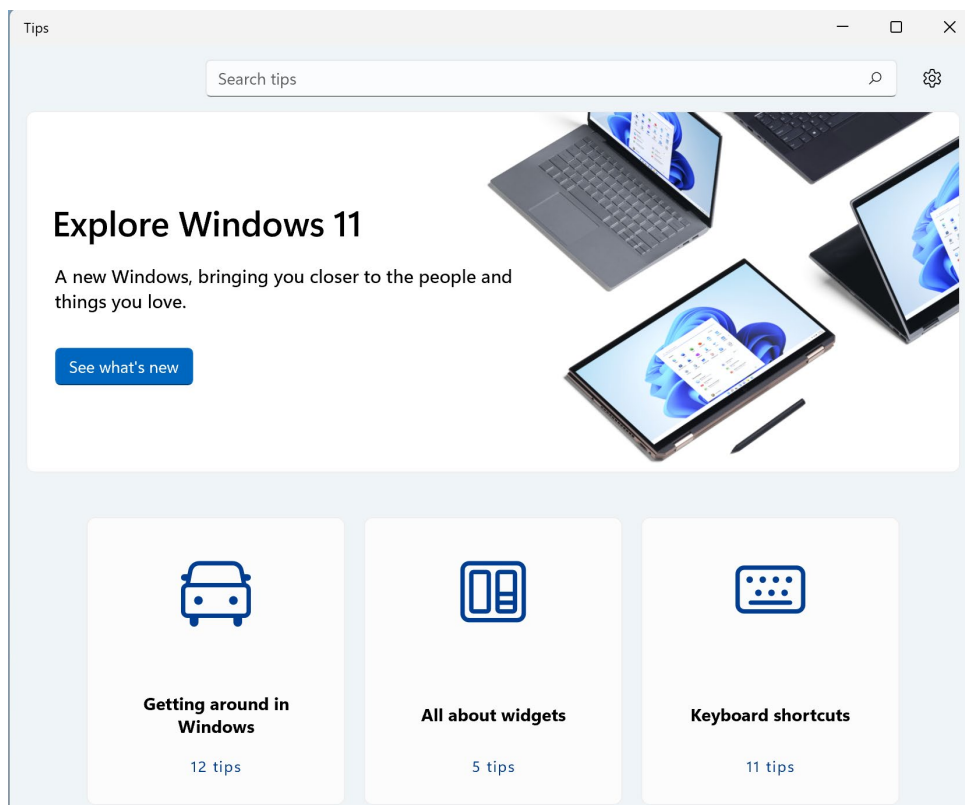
Tips

Search tips

Explore Windows 11

A new Windows, bringing you closer to the people and things you love.

See what's new

Getting around in Windows

12 tips

All about widgets

5 tips

Keyboard shortcuts

11 tips